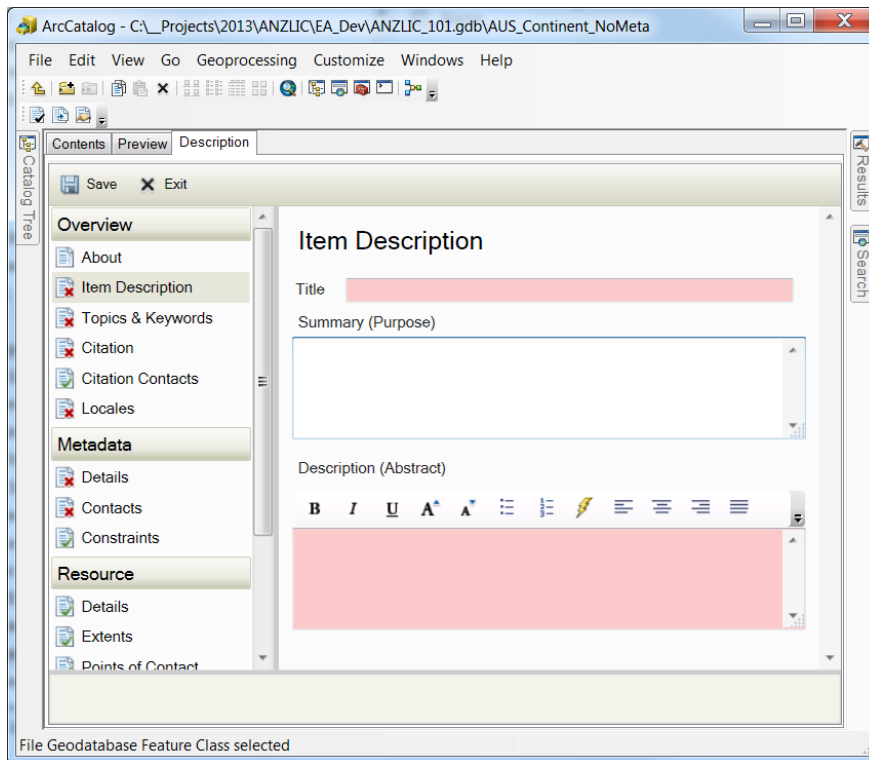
ArcCatalog - C:\_Projects\2013\ANZLIC\EA_Dev\ANZLIC_101.gdb\AUS_Continent_NoMeta

File Edit View Go Geoprocessing Customize Windows Help

Catalog Tree

Contents Preview Description

Save Exit

Overview
About
Item Description
Topics & Keywords
Citation
Citation Contacts
Locales

Metadata
Details
Contacts
Constraints

Resource
Details
Extents
Points of Contact

Item Description

Title

Summary (Purpose)

Description (Abstract)

B I U A A

Results

Search

File Geodatabase Feature Class selected